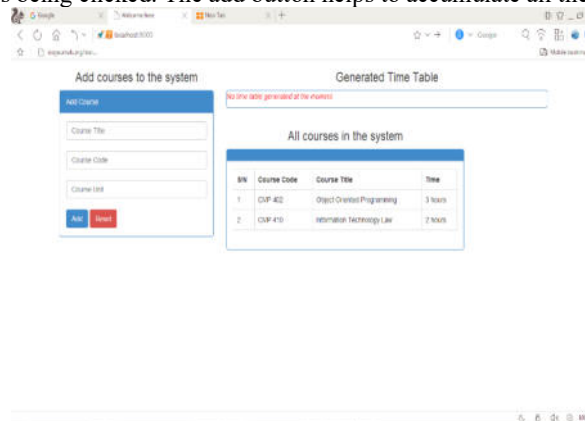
s being checked. The add button helps to accumulate all th

Google | Welcome here | New Tab

localhost:8000

Add courses to the system

Add Course

Course Title

Course Code

Course Unit

Add | Reset

Generated Time Table

No time table generated at the moment

All courses in the system

| S/N | Course Code | Course Title | Time |
|---|---|---|---|
| 1 | CVP 402 | Object Oriented Programming | 3 hours |
| 2 | CVP 410 | Information Technology Law | 2 hours |